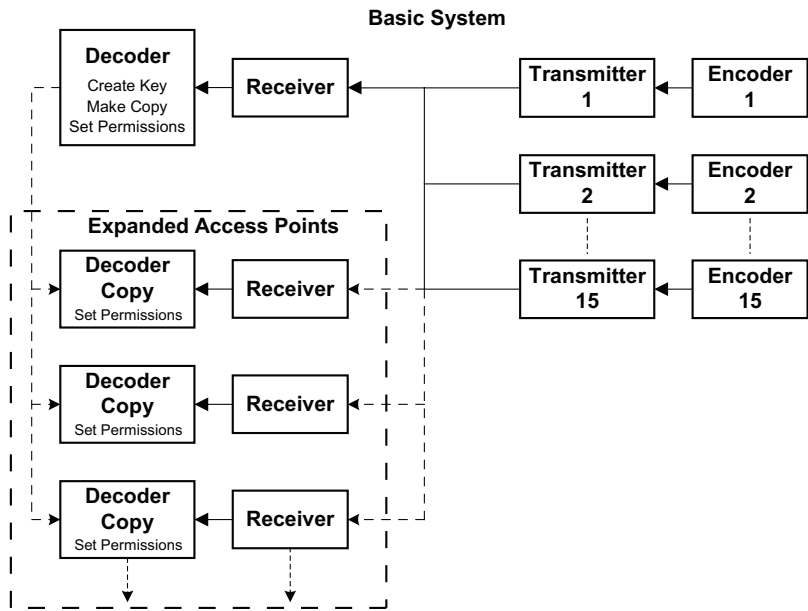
Basic System

Decoder
Create Key
Make Copy
Set Permissions

Receiver

Transmitter 1

Encoder 1

Transmitter 2

Encoder 2

Transmitter 15

Encoder 15

Expanded Access Points

Decoder Copy
Set Permissions

Receiver

Decoder Copy
Set Permissions

Receiver

Decoder Copy
Set Permissions

Receiver